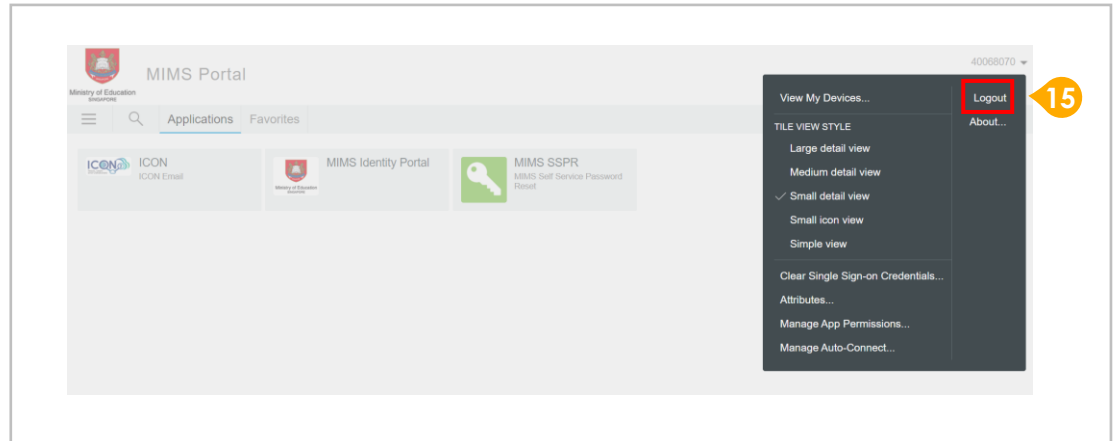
Ministry of Education SINGAPORE

MIMS Portal

40068070

Applications Favorites

ICON
ICON Email

Ministry of Education SINGAPORE
MIMS Identity Portal

MIMS SSPR
MIMS Self Service Password Reset

View My Devices...

TILE VIEW STYLE
Large detail view
Medium detail view
✓ Small detail view
Small icon view
Simple view

Clear Single Sign-on Credentials...
Attributes...
Manage App Permissions...
Manage Auto-Connect...

Logout
About...

15